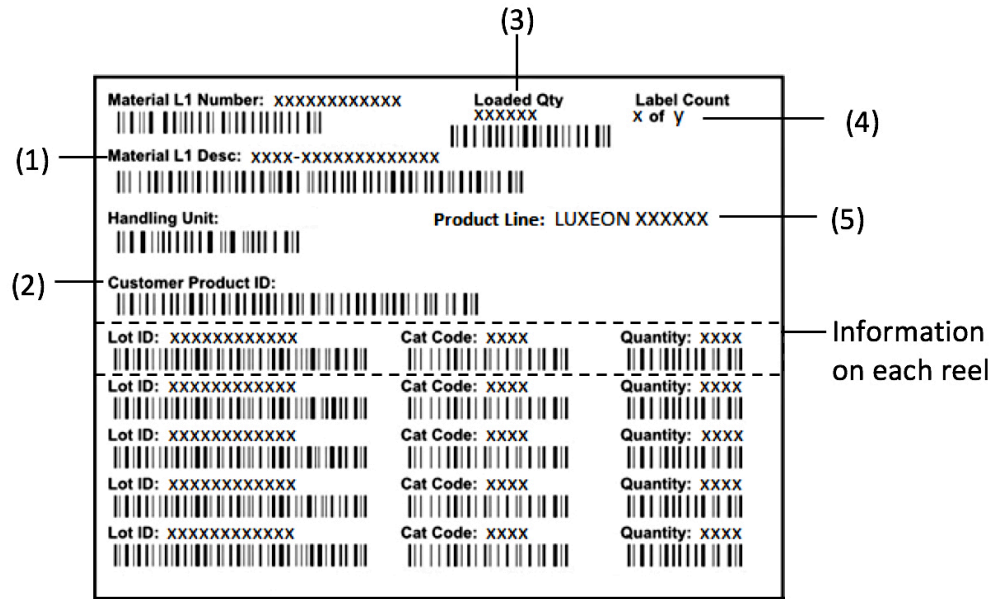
(3)

Material L1 Number: XXXXXXXXXXXX

Loaded Qty
XXXXXX

Label Count
X of Y

(4)

(1)

Material L1 Desc: XXXX-XXXXXXXXXXXXX

Handling Unit:

Product Line: LUXEON XXXXXX

(5)

(2)

Customer Product ID:

Lot ID: XXXXXXXXXXXX
Cat Code: XXXX
Quantity: XXXX

Information on each reel

Lot ID: XXXXXXXXXXXX
Cat Code: XXXX
Quantity: XXXX

Lot ID: XXXXXXXXXXXX
Cat Code: XXXX
Quantity: XXXX

Lot ID: XXXXXXXXXXXX
Cat Code: XXXX
Quantity: XXXX

Lot ID: XXXXXXXXXXXX
Cat Code: XXXX
Quantity: XXXX